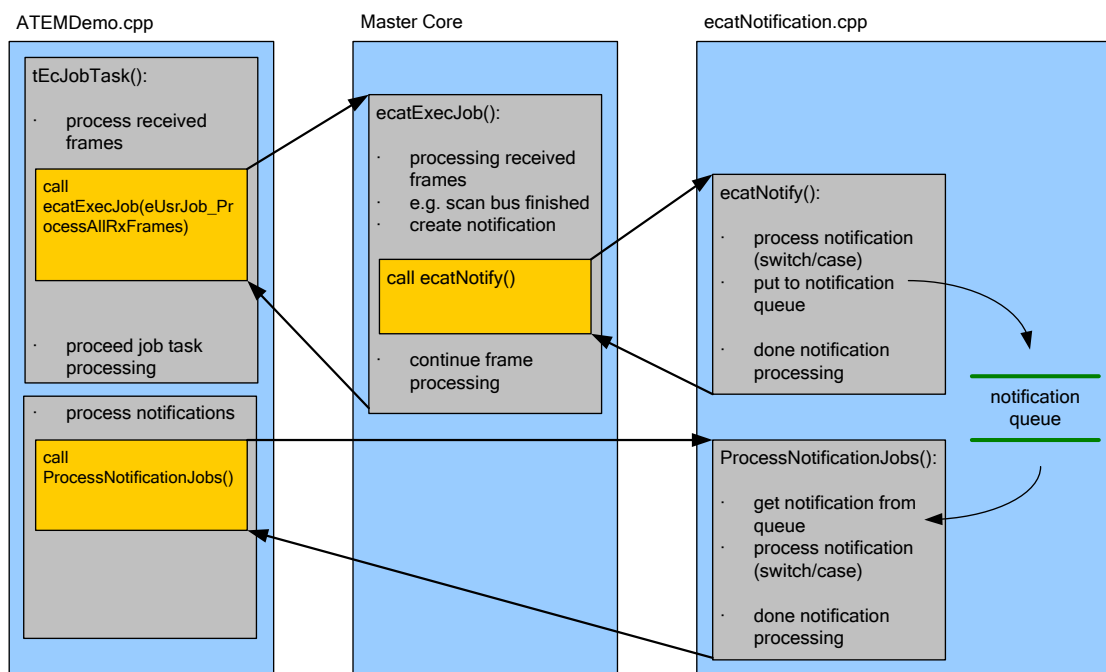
ATEMDemo.cpp

tEcJobTask():

· process received frames

call ecatExecJob(eUsrJob_ProcessAllRxFrames)

· proceed job task processing

· process notifications

call ProcessNotificationJobs()

Master Core

ecatExecJob():

· processing received frames
· e.g. scan bus finished
· create notification

call ecatNotify()

· continue frame processing

ecatNotification.cpp

ecatNotify():

· process notification (switch/case)
· put to notification queue

· done notification processing

notification queue

ProcessNotificationJobs():

· get notification from queue
· process notification (switch/case)

· done notification processing